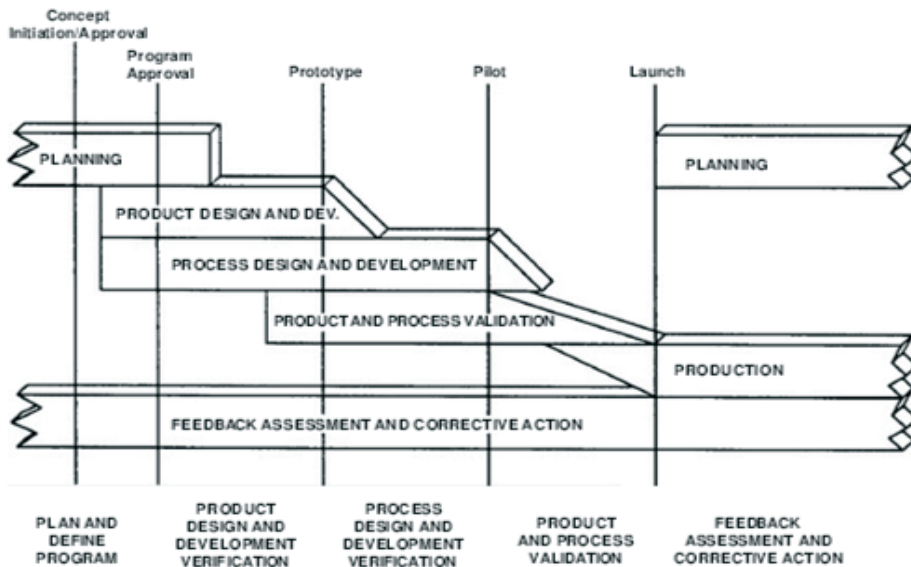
Concept Initiation/Approval

Program Approval

Prototype

Pilot

Launch

PLANNING

PLANNING

PRODUCT DESIGN AND DEV.

PROCESS DESIGN AND DEVELOPMENT

PRODUCT AND PROCESS VALIDATION

PRODUCTION

FEEDBACK ASSESSMENT AND CORRECTIVE ACTION

PLAN AND DEFINE PROGRAM

PRODUCT DESIGN AND DEVELOPMENT VERIFICATION

PROCESS DESIGN AND DEVELOPMENT VERIFICATION

PRODUCT AND PROCESS VALIDATION

FEEDBACK ASSESSMENT AND CORRECTIVE ACTION